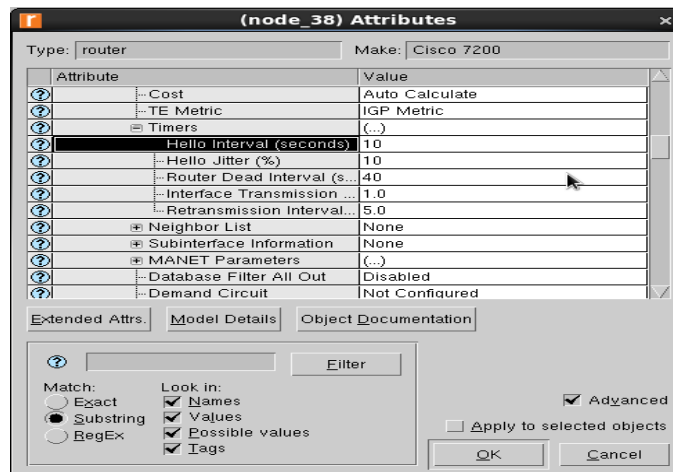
(node_38) Attributes

Type: router

Make: Cisco 7200

| | Attribute | Value |
|---|---|---|
| ? | Cost | Auto Calculate |
| ? | TE Metric | IGP Metric |
| ? | ⊟ Timers | (...) |
| ? | Hello Interval (seconds) | 10 |
| ? | Hello Jitter (%) | 10 |
| ? | Router Dead Interval (s... | 40 |
| ? | Interface Transmission ... | 1.0 |
| ? | Retransmission Interval... | 5.0 |
| ? | ⊞ Neighbor List | None |
| ? | ⊞ Subinterface Information | None |
| ? | ⊞ MANET Parameters | (...) |
| ? | Database Filter All Out | Disabled |
| ? | Demand Circuit | Not Configured |

Extended Attrs.

Model Details

Object Documentation

?

Filter

Match:
Exact
Substring
RegEx

Look in:
Names
Values
Possible values
Tags

Advanced

Apply to selected objects

OK

Cancel